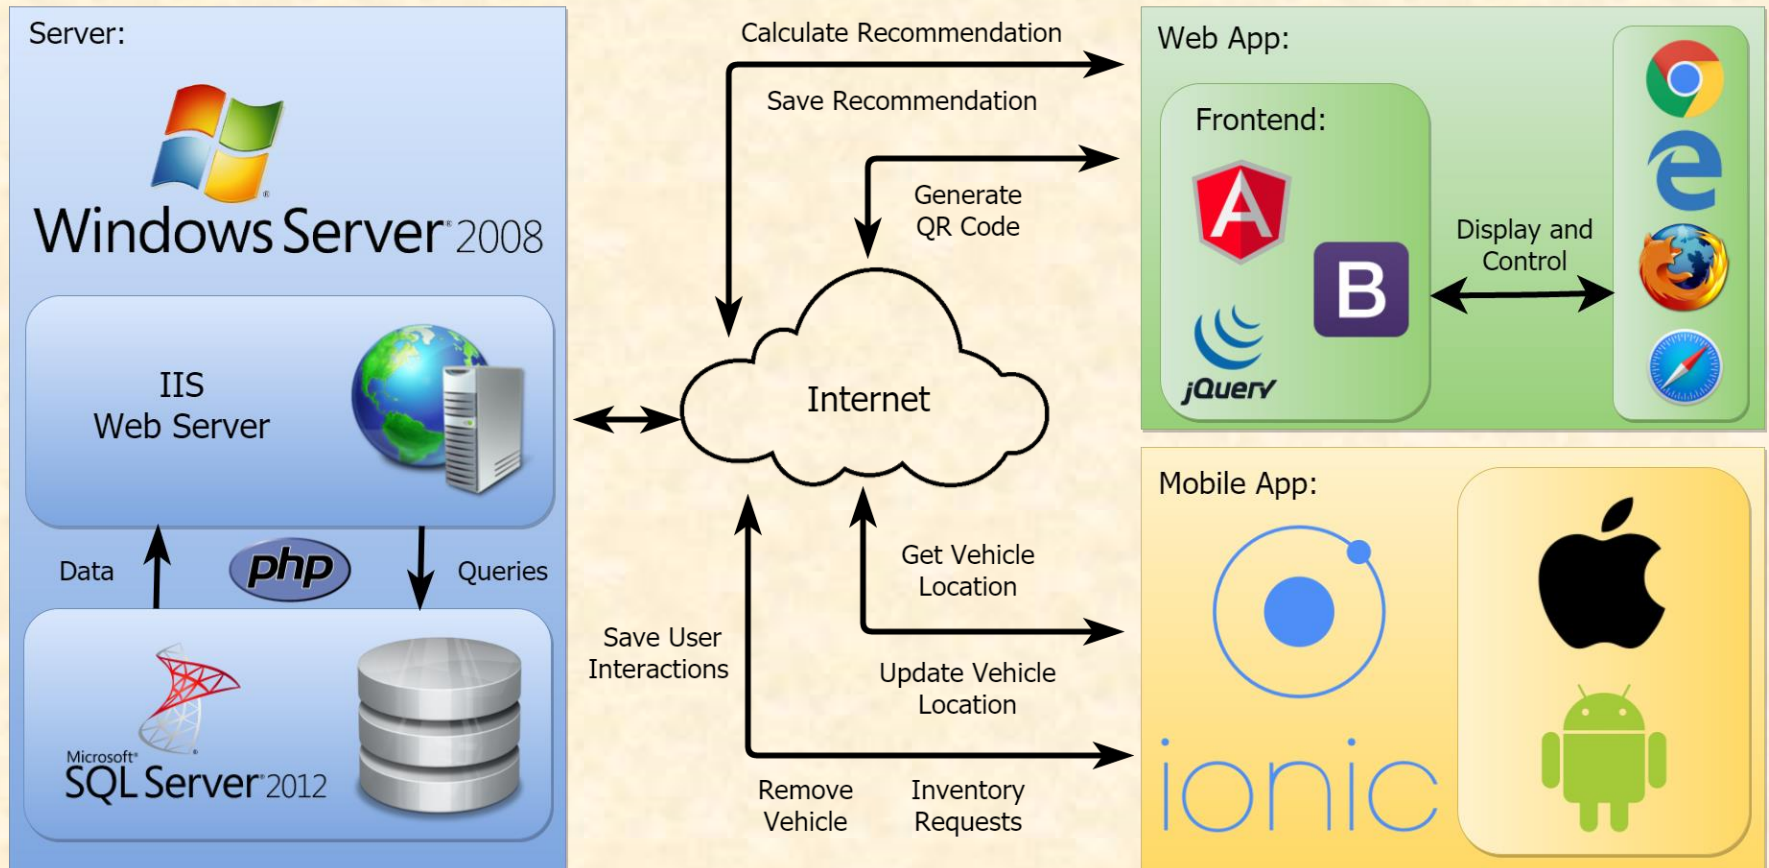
Server:

Windows Server 2008

IIS
Web Server

Data

php

Queries

Microsoft SQL Server 2012

Calculate Recommendation

Save Recommendation

Generate QR Code

Internet

Get Vehicle Location

Save User Interactions

Update Vehicle Location

Remove Vehicle

Inventory Requests

Web App:

Frontend:

A

B

jQuery

Display and Control

Mobile App:

ionic